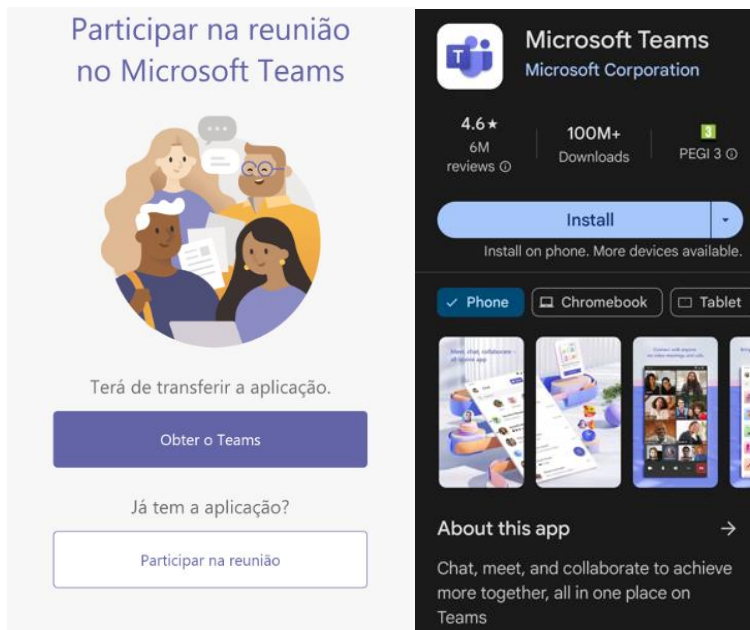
Participar na reunião no Microsoft Teams

Terá de transferir a aplicação.

Obter o Teams

Já tem a aplicação?

Participar na reunião

Microsoft Teams
Microsoft Corporation

4.6★
6M reviews ⓘ

100M+
Downloads

3
PEGI 3 ⓘ

Install

Install on phone. More devices available.

✓ Phone
Chromebook
Tablet

Meet, chat, collaborate - all in one app

Connect with anyone via video meetings and calls

About this app →

Chat, meet, and collaborate to achieve more together, all in one place on Teams